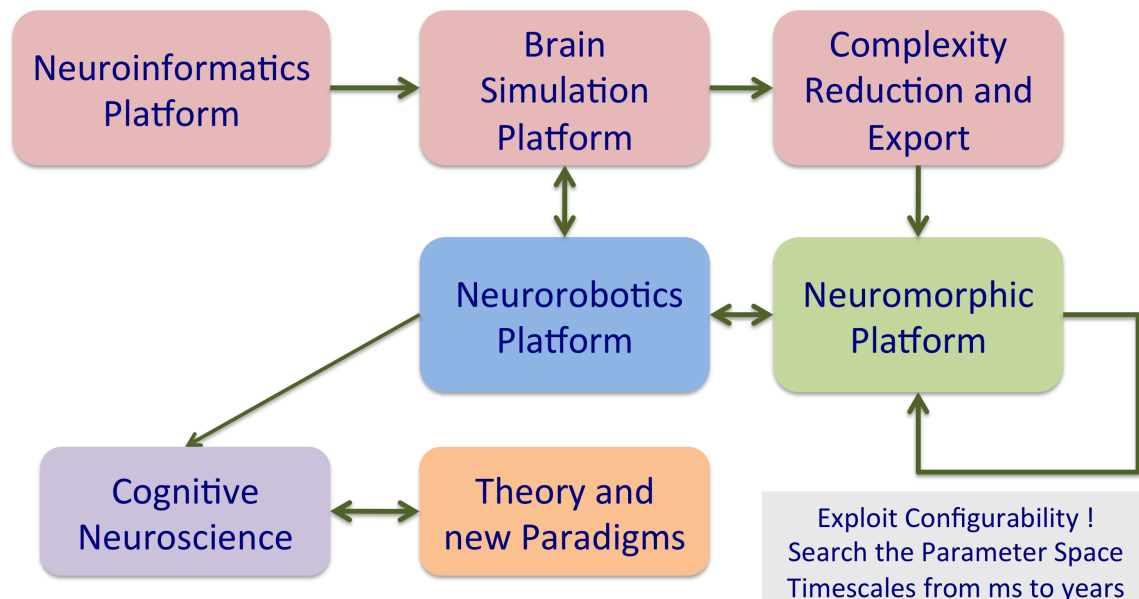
Neuroinformatics Platform

Brain Simulation Platform

Complexity Reduction and Export

Neurorobotics Platform

Neuromorphic Platform

Cognitive Neuroscience

Theory and new Paradigms

Exploit Configurability !
Search the Parameter Space
Timescales from ms to years